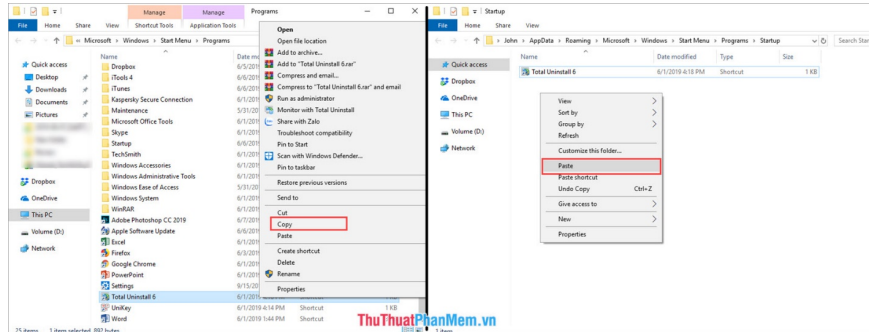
Manage | Manage | Programs
File | Home | Share | View | Shortcut Tools | Application Tools
« Microsoft › Windows › Start Menu › Programs

Quick access
Desktop
Downloads
Documents
Pictures
Dropbox
OneDrive
This PC
Volume (D:)
Network

Name | Date mod
Dropbox | 6/5/201
iTools 4 | 6/6/201
iTunes | 6/6/201
Kaspersky Secure Connection | 6/1/201
Maintenance | 5/31/20
Microsoft Office Tools | 6/1/201
Skype | 6/1/201
Startup | 6/9/201
TechSmith | 6/1/201
Windows Accessories | 6/1/201
Windows Administrative Tools | 6/1/201
Windows Ease of Access | 5/31/20
Windows System | 6/1/201
WinRAR | 6/1/201
Adobe Photoshop CC 2019 | 6/7/201
Apple Software Update | 6/6/201
Excel | 6/1/201
Firefox | 6/3/201
Google Chrome | 6/1/201
PowerPoint | 6/1/201
Settings | 6/1/201
Total Uninstall 6 | 6/1/201
UniKey | 6/1/2019 4:14 PM | Shortcut | 1 KB
Word | 6/1/2019 4:14 PM | Shortcut | 3 KB

25 items | 1 item selected 897 bytes

Open
Open file location
Add to archive...
Add to "Total Uninstall 6.rar"
Compress and email...
Compress to "Total Uninstall 6.rar" and email
Run as administrator
Monitor with Total Uninstall
Share with Zalo
Troubleshoot compatibility
Pin to Start
Scan with Windows Defender...
Pin to taskbar
Restore previous versions
Send to
Cut
Copy
Paste
Create shortcut
Delete
Rename
Properties

Startup
File | Home | Share | View
John › AppData › Roaming › Microsoft › Windows › Start Menu › Programs › Startup
Search Star

Quick access
Dropbox
OneDrive
This PC
Volume (D:)
Network

Name | Date modified | Type | Size
Total Uninstall 6 | 6/1/2019 4:18 PM | Shortcut | 1 KB

View
Sort by
Group by
Refresh
Customize this folder...
Paste
Paste shortcut
Undo Copy | Ctrl+Z
Give access to
New
Properties

1 item

ThuThuatPhanMem.vn